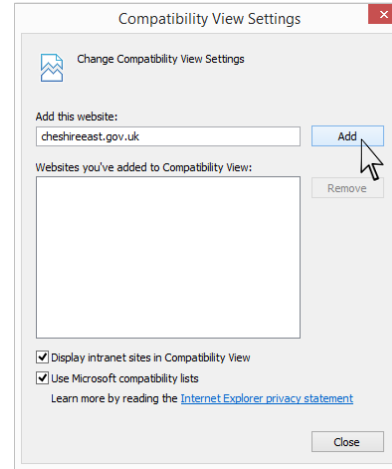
Compatibility View Settings

Change Compatibility View Settings

Add this website:

cheshireeast.gov.uk

Add

Websites you've added to Compatibility View:

Remove

Display intranet sites in Compatibility View

Use Microsoft compatibility lists

Learn more by reading the Internet Explorer privacy statement

Close